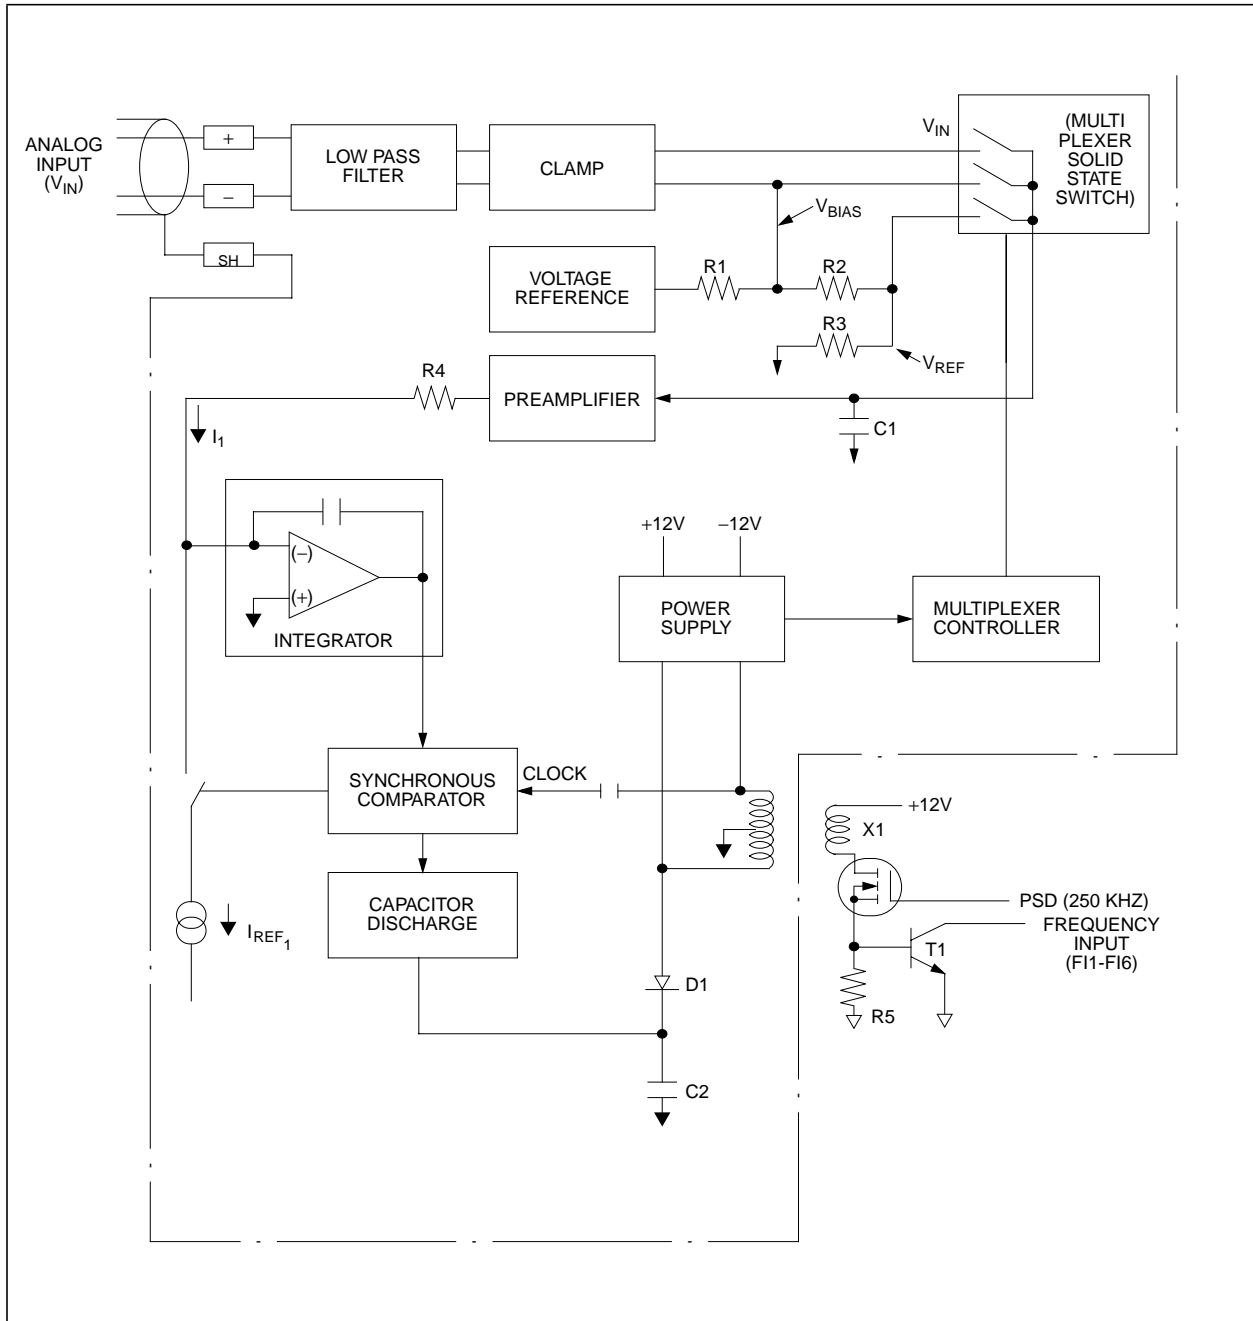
ANALOG INPUT ($V_{IN}$)

+

–

SH

LOW PASS FILTER

CLAMP

$V_{IN}$

(MULTI PLEXER SOLID STATE SWITCH)

$V_{BIAS}$

VOLTAGE REFERENCE

R1

R2

R3

$V_{REF}$

R4

PREAMPLIFIER

C1

$I_1$

(–)

(+)

INTEGRATOR

+12V

–12V

POWER SUPPLY

MULTIPLEXER CONTROLLER

SYNCHRONOUS COMPARATOR

CLOCK

CAPACITOR DISCHARGE

$I_{REF_1}$

+12V

X1

PSD (250 KHZ)

FREQUENCY INPUT (FI1-FI6)

T1

R5

D1

C2